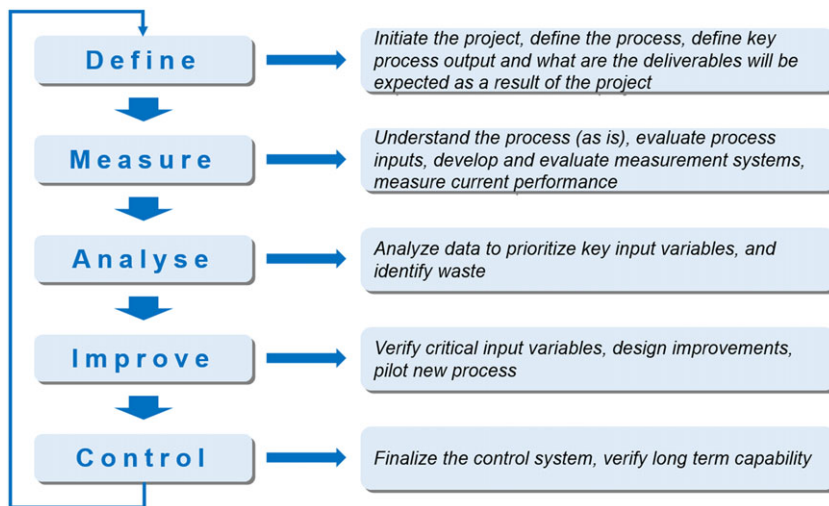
Define

Initiate the project, define the process, define key process output and what are the deliverables will be expected as a result of the project

Measure

Understand the process (as is), evaluate process inputs, develop and evaluate measurement systems, measure current performance

Analyse

Analyze data to prioritize key input variables, and identify waste

Improve

Verify critical input variables, design improvements, pilot new process

Control

Finalize the control system, verify long term capability